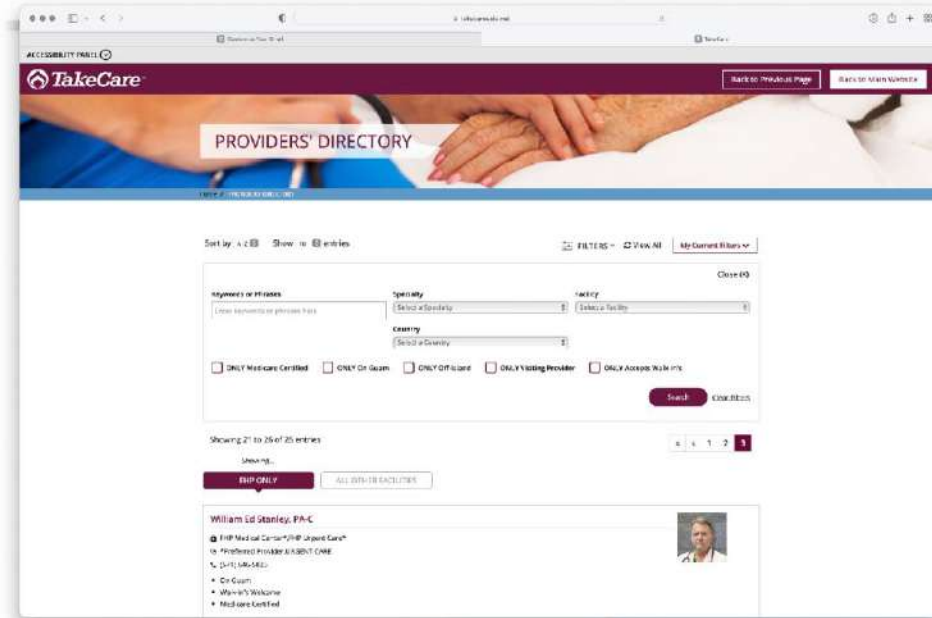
ACCESSIBILITY PANEL

TakeCare

Back to Previous Page

Back to Main Website

PROVIDERS' DIRECTORY

Sort by A-Z Show 10 entries

FILTERS View All My Current Filters

Close

Keywords or Phrases

Enter keywords or phrases here

Specialty

Select a Specialty

Facility

Select a Facility

Country

Select a Country

ONLY Medicare Certified

ONLY On Guam

ONLY Off-Island

ONLY Visiting Provider

ONLY Accepts Walk-Ins

Search

Clear filters

Showing 21 to 26 of 26 entries

1 2 3

Showing...

FHP ONLY

ALL OTHER FACILITIES

William Ed Stanley, PA-C

FHP Medical Center*/FHP Urgent Care*

*Preferred Provider URGENT CARE

(671) 646-5825

On Guam

Walk-In's Welcome

Medicare Certified